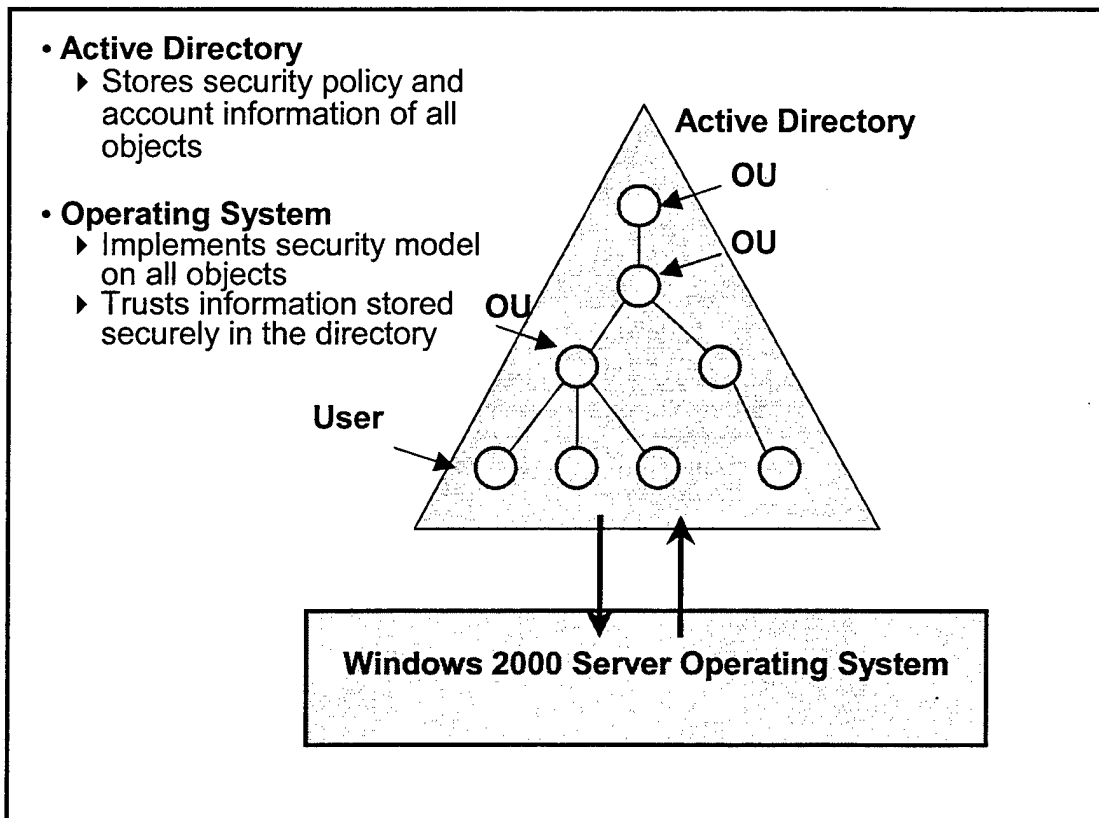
• **Active Directory**
  ▸ Stores security policy and account information of all objects

• **Operating System**
  ▸ Implements security model on all objects
  ▸ Trusts information stored securely in the directory

Active Directory

OU

OU

OU

User

Windows 2000 Server Operating System